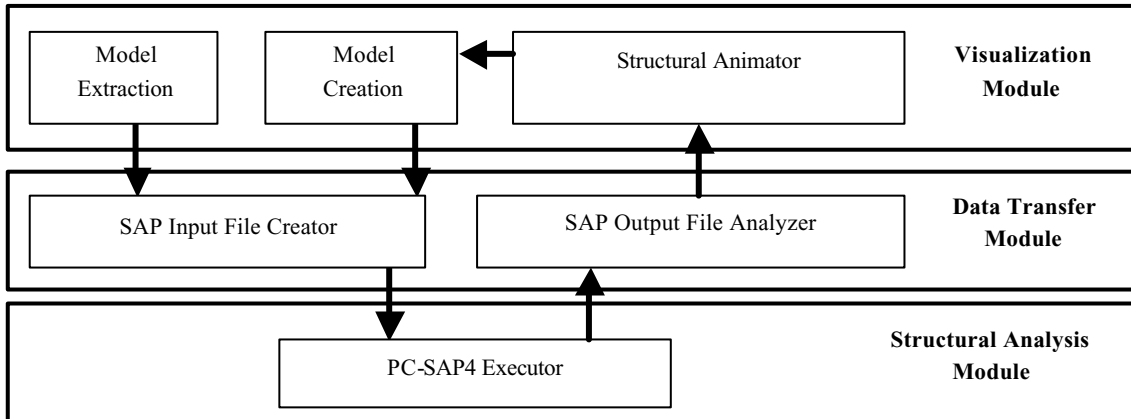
Model Extraction

Model Creation

Structural Animator

**Visualization Module**

SAP Input File Creator

SAP Output File Analyzer

**Data Transfer Module**

PC-SAP4 Executor

**Structural Analysis Module**